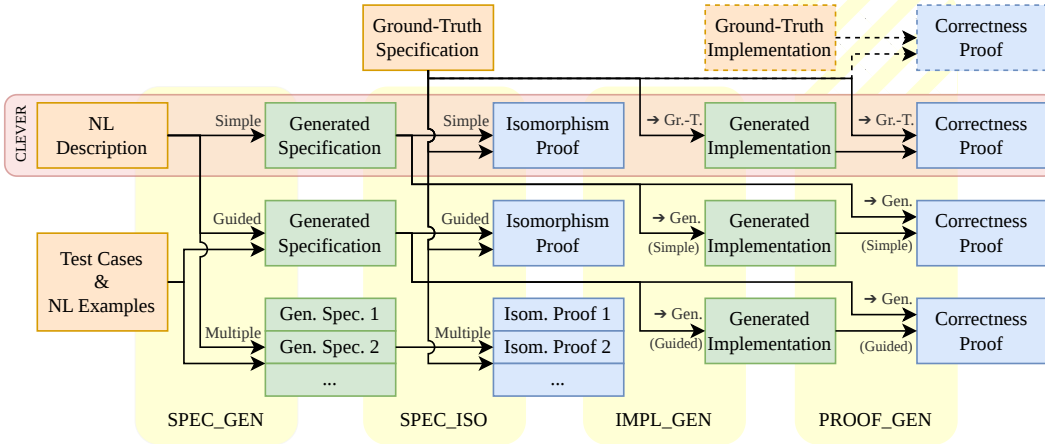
Ground-Truth Specification

Ground-Truth Implementation

Correctness Proof

CLEVER

NL Description

Simple

Generated Specification

Simple

Isomorphism Proof

→ Gr.-T.

Generated Implementation

→ Gr.-T.

Correctness Proof

Guided

Generated Specification

Guided

Isomorphism Proof

→ Gen. (Simple)

Generated Implementation

→ Gen. (Simple)

Correctness Proof

Test Cases & NL Examples

Multiple

Gen. Spec. 1

Gen. Spec. 2

...

Multiple

Isom. Proof 1

Isom. Proof 2

...

→ Gen. (Guided)

Generated Implementation

→ Gen. (Guided)

Correctness Proof

SPEC_GEN

SPEC_ISO

IMPL_GEN

PROOF_GEN